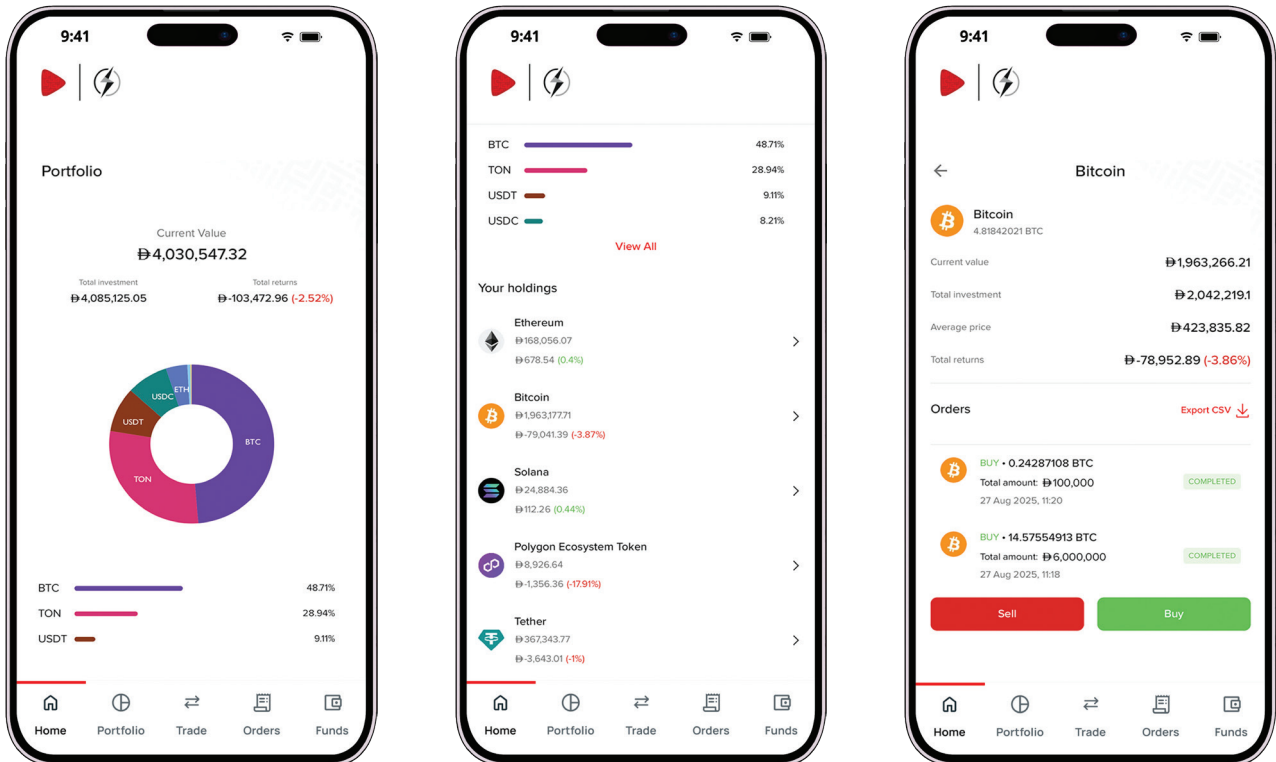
9:41

Portfolio

Current Value
฿4,030,547.32

Total investment
฿4,085,125.05

Total returns
฿-103,472.96 (-2.52%)

ETH
USDC
USDT
BTC
TON

BTC 48.71%
TON 28.94%
USDT 9.11%

Home Portfolio Trade Orders Funds

9:41

BTC 48.71%
TON 28.94%
USDT 9.11%
USDC 8.21%

View All

Your holdings

Ethereum
฿168,056.07
฿678.54 (0.4%)

Bitcoin
฿1,963,177.71
฿-79,041.39 (-3.87%)

Solana
฿24,884.36
฿112.26 (0.44%)

Polygon Ecosystem Token
฿8,926.64
฿-1,356.36 (-17.91%)

Tether
฿367,343.77
฿-3,643.01 (-1%)

Home Portfolio Trade Orders Funds

9:41

Bitcoin

Bitcoin
4.81842021 BTC

Current value ฿1,963,266.21
Total investment ฿2,042,219.1
Average price ฿423,835.82
Total returns ฿-78,952.89 (-3.86%)

Orders
Export CSV

BUY • 0.24287108 BTC
Total amount: ฿100,000
27 Aug 2025, 11:20
COMPLETED

BUY • 14.57554913 BTC
Total amount: ฿6,000,000
27 Aug 2025, 11:18
COMPLETED

Sell
Buy

Home Portfolio Trade Orders Funds